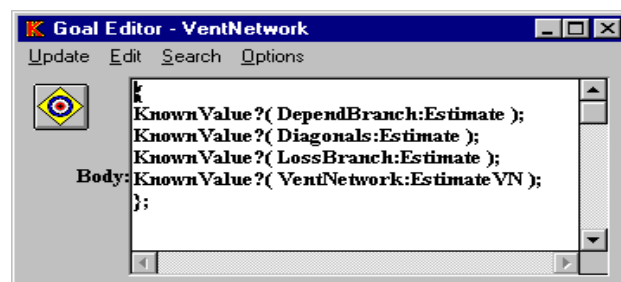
K Goal Editor - VentNetwork

Update Edit Search Options

Body:
{
KnownValue?( DependBranch:Estimate );
KnownValue?( Diagonals:Estimate );
KnownValue?( LossBranch:Estimate );
KnownValue?( VentNetwork:EstimateVN );
};